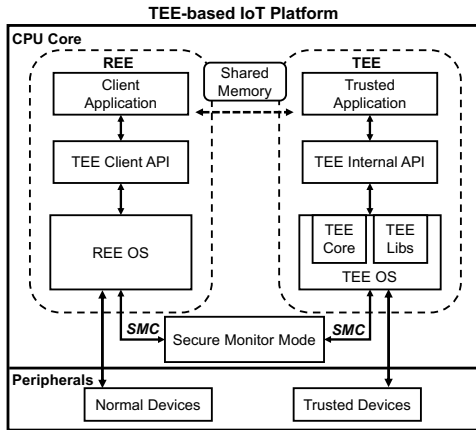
TEE-based IoT Platform

CPU Core

REE

Client Application

TEE Client API

REE OS

Shared Memory

TEE

Trusted Application

TEE Internal API

TEE Core

TEE Libs

TEE OS

SMC

Secure Monitor Mode

SMC

Peripherals

Normal Devices

Trusted Devices